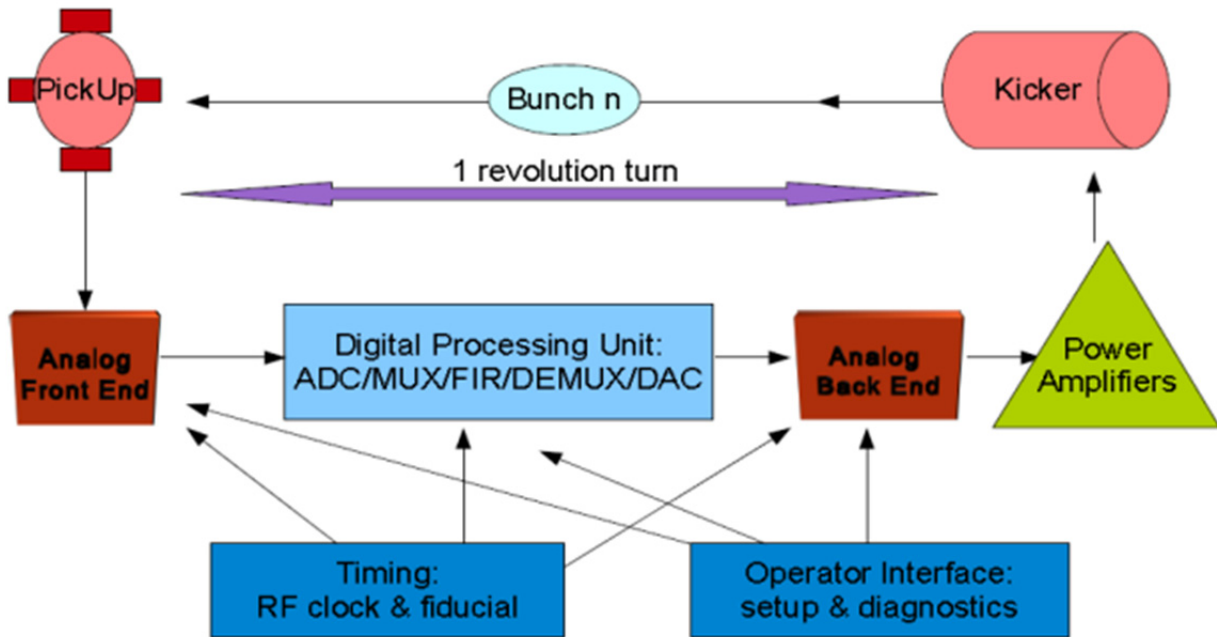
PickUp

Bunch n

Kicker

1 revolution turn

Analog Front End

Digital Processing Unit: ADC/MUX/FIR/DEMUX/DAC

Analog Back End

Power Amplifiers

Timing: RF clock & fiducial

Operator Interface: setup & diagnostics